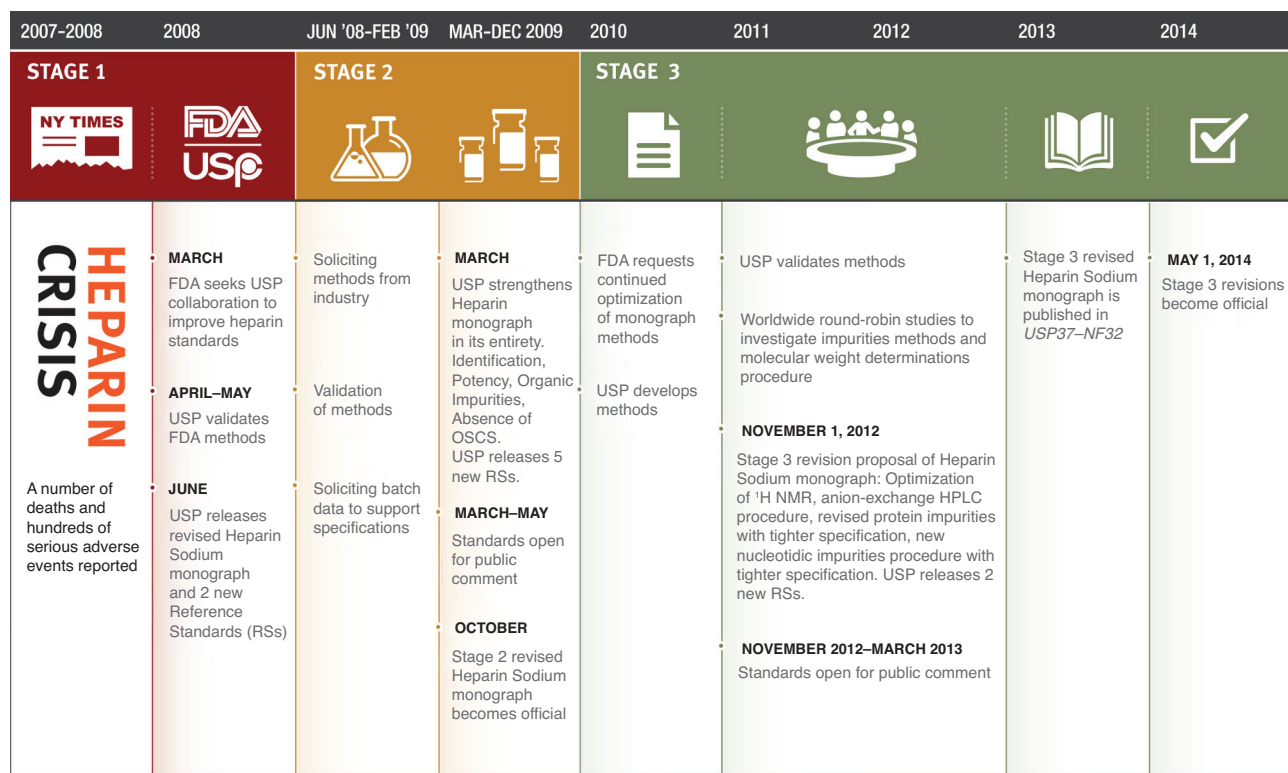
2007-2008 2008 JUN '08-FEB '09 MAR-DEC 2009 2010 2011 2012 2013 2014

STAGE 1

NY TIMES

FDA
USP

STAGE 2

STAGE 3

HEPARIN CRISIS

A number of deaths and hundreds of serious adverse events reported

MARCH
FDA seeks USP collaboration to improve heparin standards

APRIL–MAY
USP validates FDA methods

JUNE
USP releases revised Heparin Sodium monograph and 2 new Reference Standards (RSs)

Soliciting methods from industry

Validation of methods

Soliciting batch data to support specifications

MARCH
USP strengthens Heparin monograph in its entirety. Identification, Potency, Organic Impurities, Absence of OSCS. USP releases 5 new RSs.

MARCH–MAY
Standards open for public comment

OCTOBER
Stage 2 revised Heparin Sodium monograph becomes official

FDA requests continued optimization of monograph methods

USP develops methods

USP validates methods

Worldwide round-robin studies to investigate impurities methods and molecular weight determinations procedure

NOVEMBER 1, 2012
Stage 3 revision proposal of Heparin Sodium monograph: Optimization of $^1$H NMR, anion-exchange HPLC procedure, revised protein impurities with tighter specification, new nucleotidic impurities procedure with tighter specification. USP releases 2 new RSs.

NOVEMBER 2012–MARCH 2013
Standards open for public comment

Stage 3 revised Heparin Sodium monograph is published in USP37–NF32

MAY 1, 2014
Stage 3 revisions become official